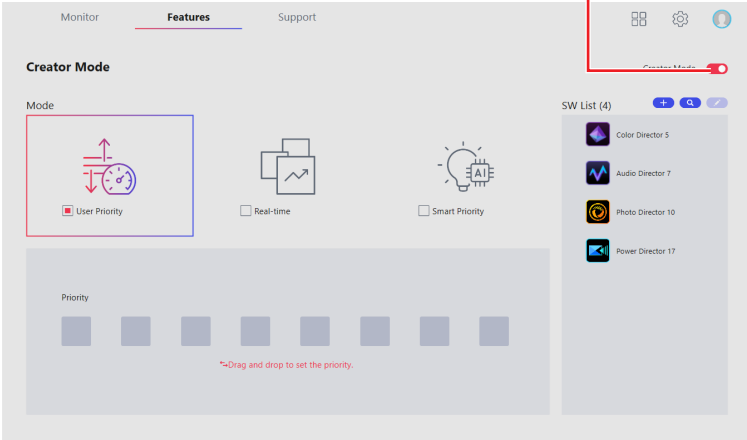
Monitor Features Support

Creator Mode

Creator Mode

Mode

User Priority

Real-time

Smart Priority

SW List (4)

Color Director 5

Audio Director 7

Photo Director 10

Power Director 17

Priority

*Drag and drop to set the priority.